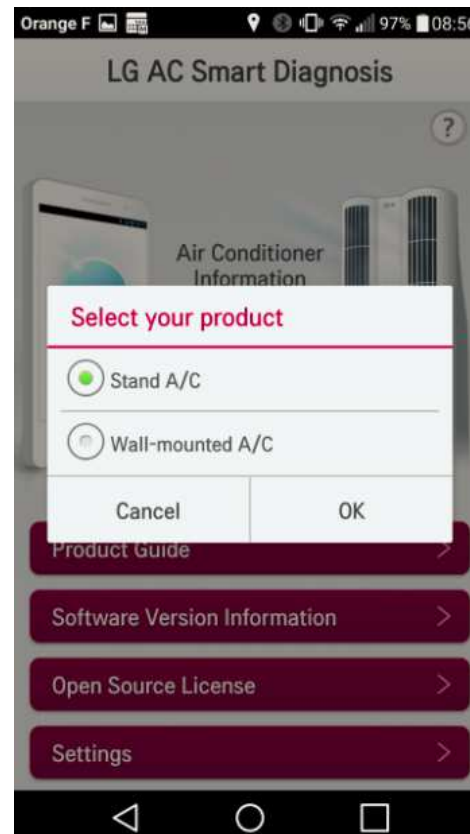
Orange F 97% 08:50

LG AC Smart Diagnosis

?

Air Conditioner Information

Select your product

Stand A/C

Wall-mounted A/C

Cancel

OK

Product Guide

Software Version Information

Open Source License

Settings